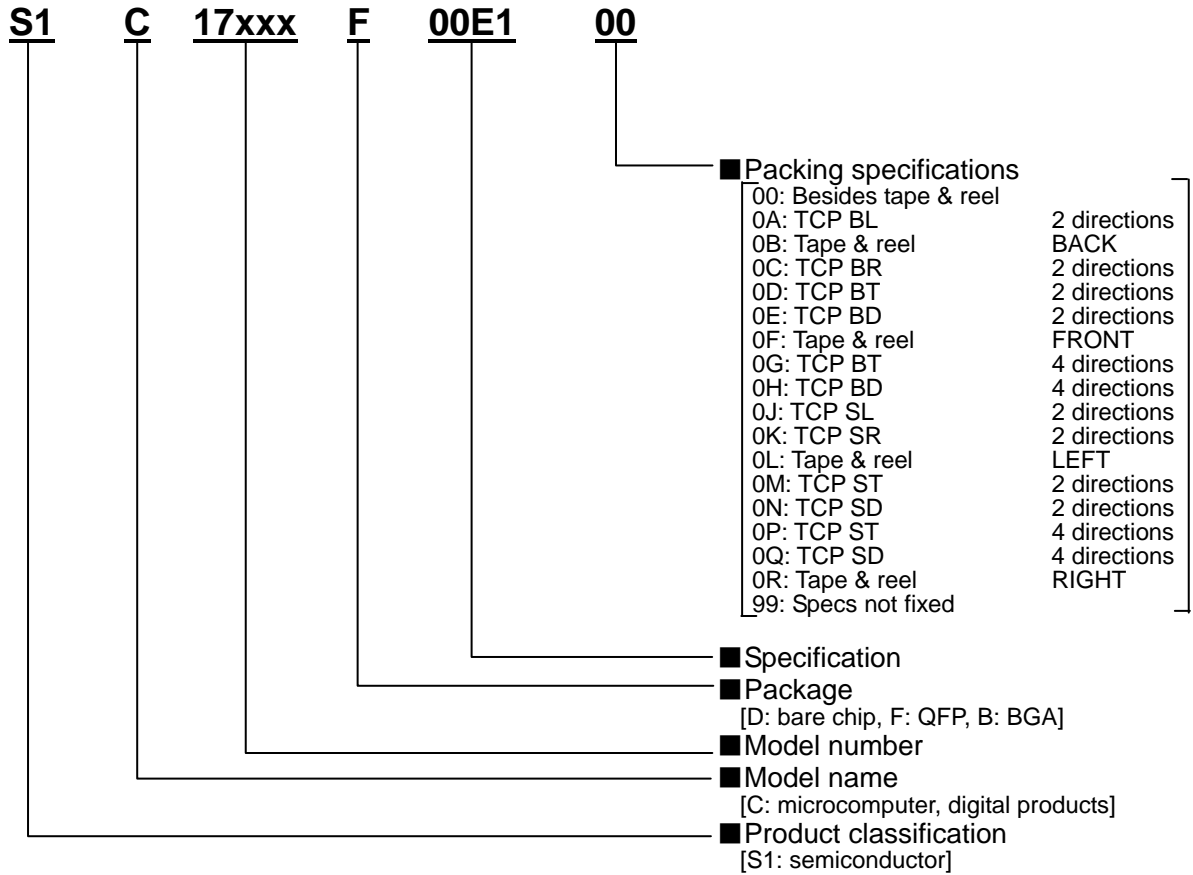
S1 C 17xxx F 00E1 00

■Packing specifications

| | |
|---|---|
| 00: Besides tape & reel | |
| 0A: TCP BL | 2 directions |
| 0B: Tape & reel | BACK |
| 0C: TCP BR | 2 directions |
| 0D: TCP BT | 2 directions |
| 0E: TCP BD | 2 directions |
| 0F: Tape & reel | FRONT |
| 0G: TCP BT | 4 directions |
| 0H: TCP BD | 4 directions |
| 0J: TCP SL | 2 directions |
| 0K: TCP SR | 2 directions |
| 0L: Tape & reel | LEFT |
| 0M: TCP ST | 2 directions |
| 0N: TCP SD | 2 directions |
| 0P: TCP ST | 4 directions |
| 0Q: TCP SD | 4 directions |
| 0R: Tape & reel | RIGHT |
| 99: Specs not fixed | |

■Specification

■Package
[D: bare chip, F: QFP, B: BGA]

■Model number

■Model name
[C: microcomputer, digital products]

■Product classification
[S1: semiconductor]